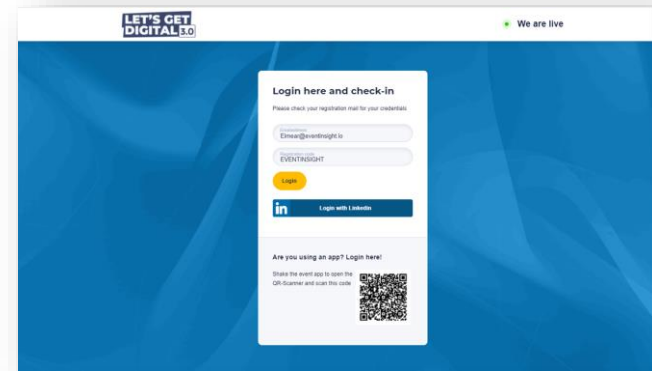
LET'S GET DIGITAL 3.0

We are live

Login here and check-in

Please check your registration mail for your credentials.

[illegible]
Eimear@eventinsight.io

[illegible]
EVENTINSIGHT

Login

Login with LinkedIn

Are you using an app? Login here!

Shake the event app to open the QR-Scanner and scan this code